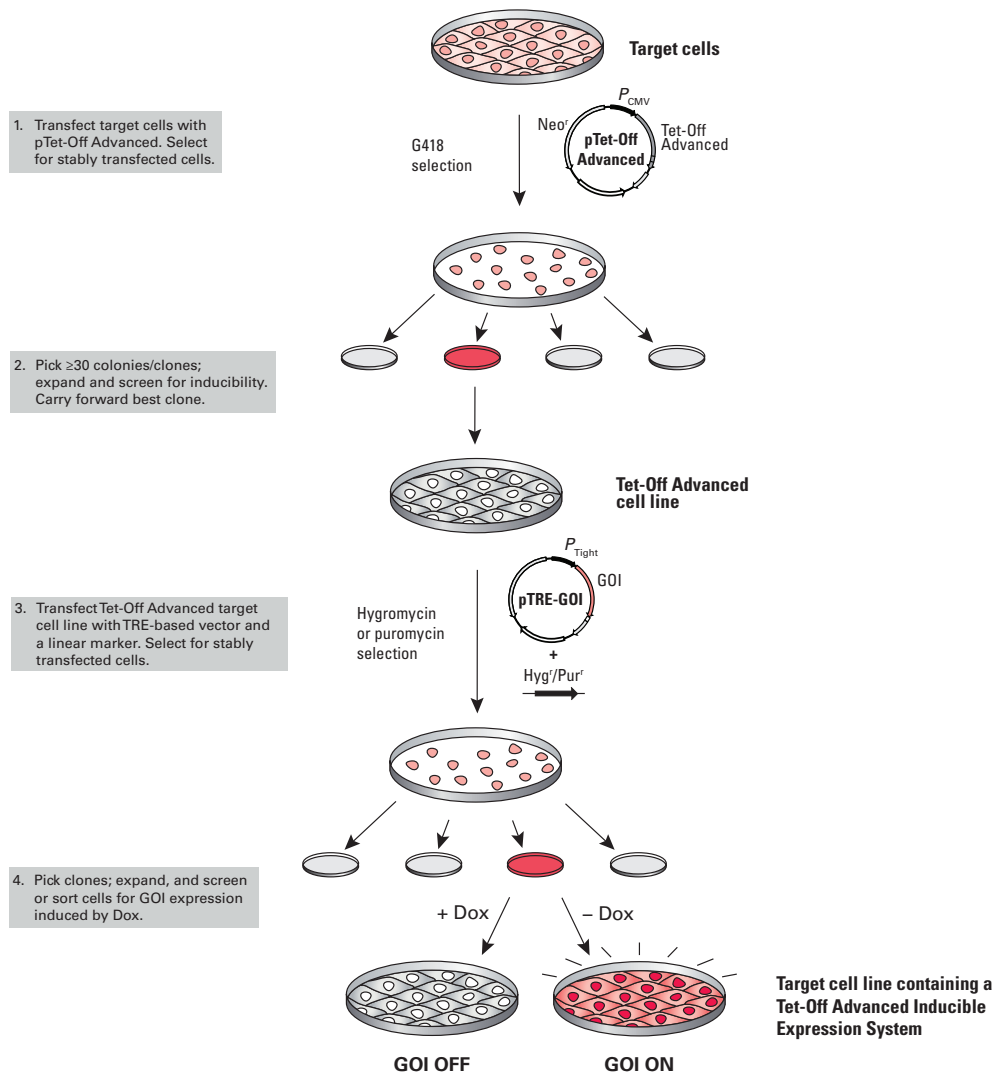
Target cells

1. Transfect target cells with pTet-Off Advanced. Select for stably transfected cells.

G418 selection

Neo$^r$

$P_{CMV}$

pTet-Off Advanced

Tet-Off Advanced

2. Pick ≥30 colonies/clones; expand and screen for inducibility. Carry forward best clone.

Tet-Off Advanced cell line

$P_{Tight}$

GOI

pTRE-GOI

3. Transfect Tet-Off Advanced target cell line with TRE-based vector and a linear marker. Select for stably transfected cells.

Hygromycin or puromycin selection

+

Hyg$^r$/Pur$^r$

4. Pick clones; expand, and screen or sort cells for GOI expression induced by Dox.

+ Dox

– Dox

Target cell line containing a Tet-Off Advanced Inducible Expression System

GOI OFF

GOI ON